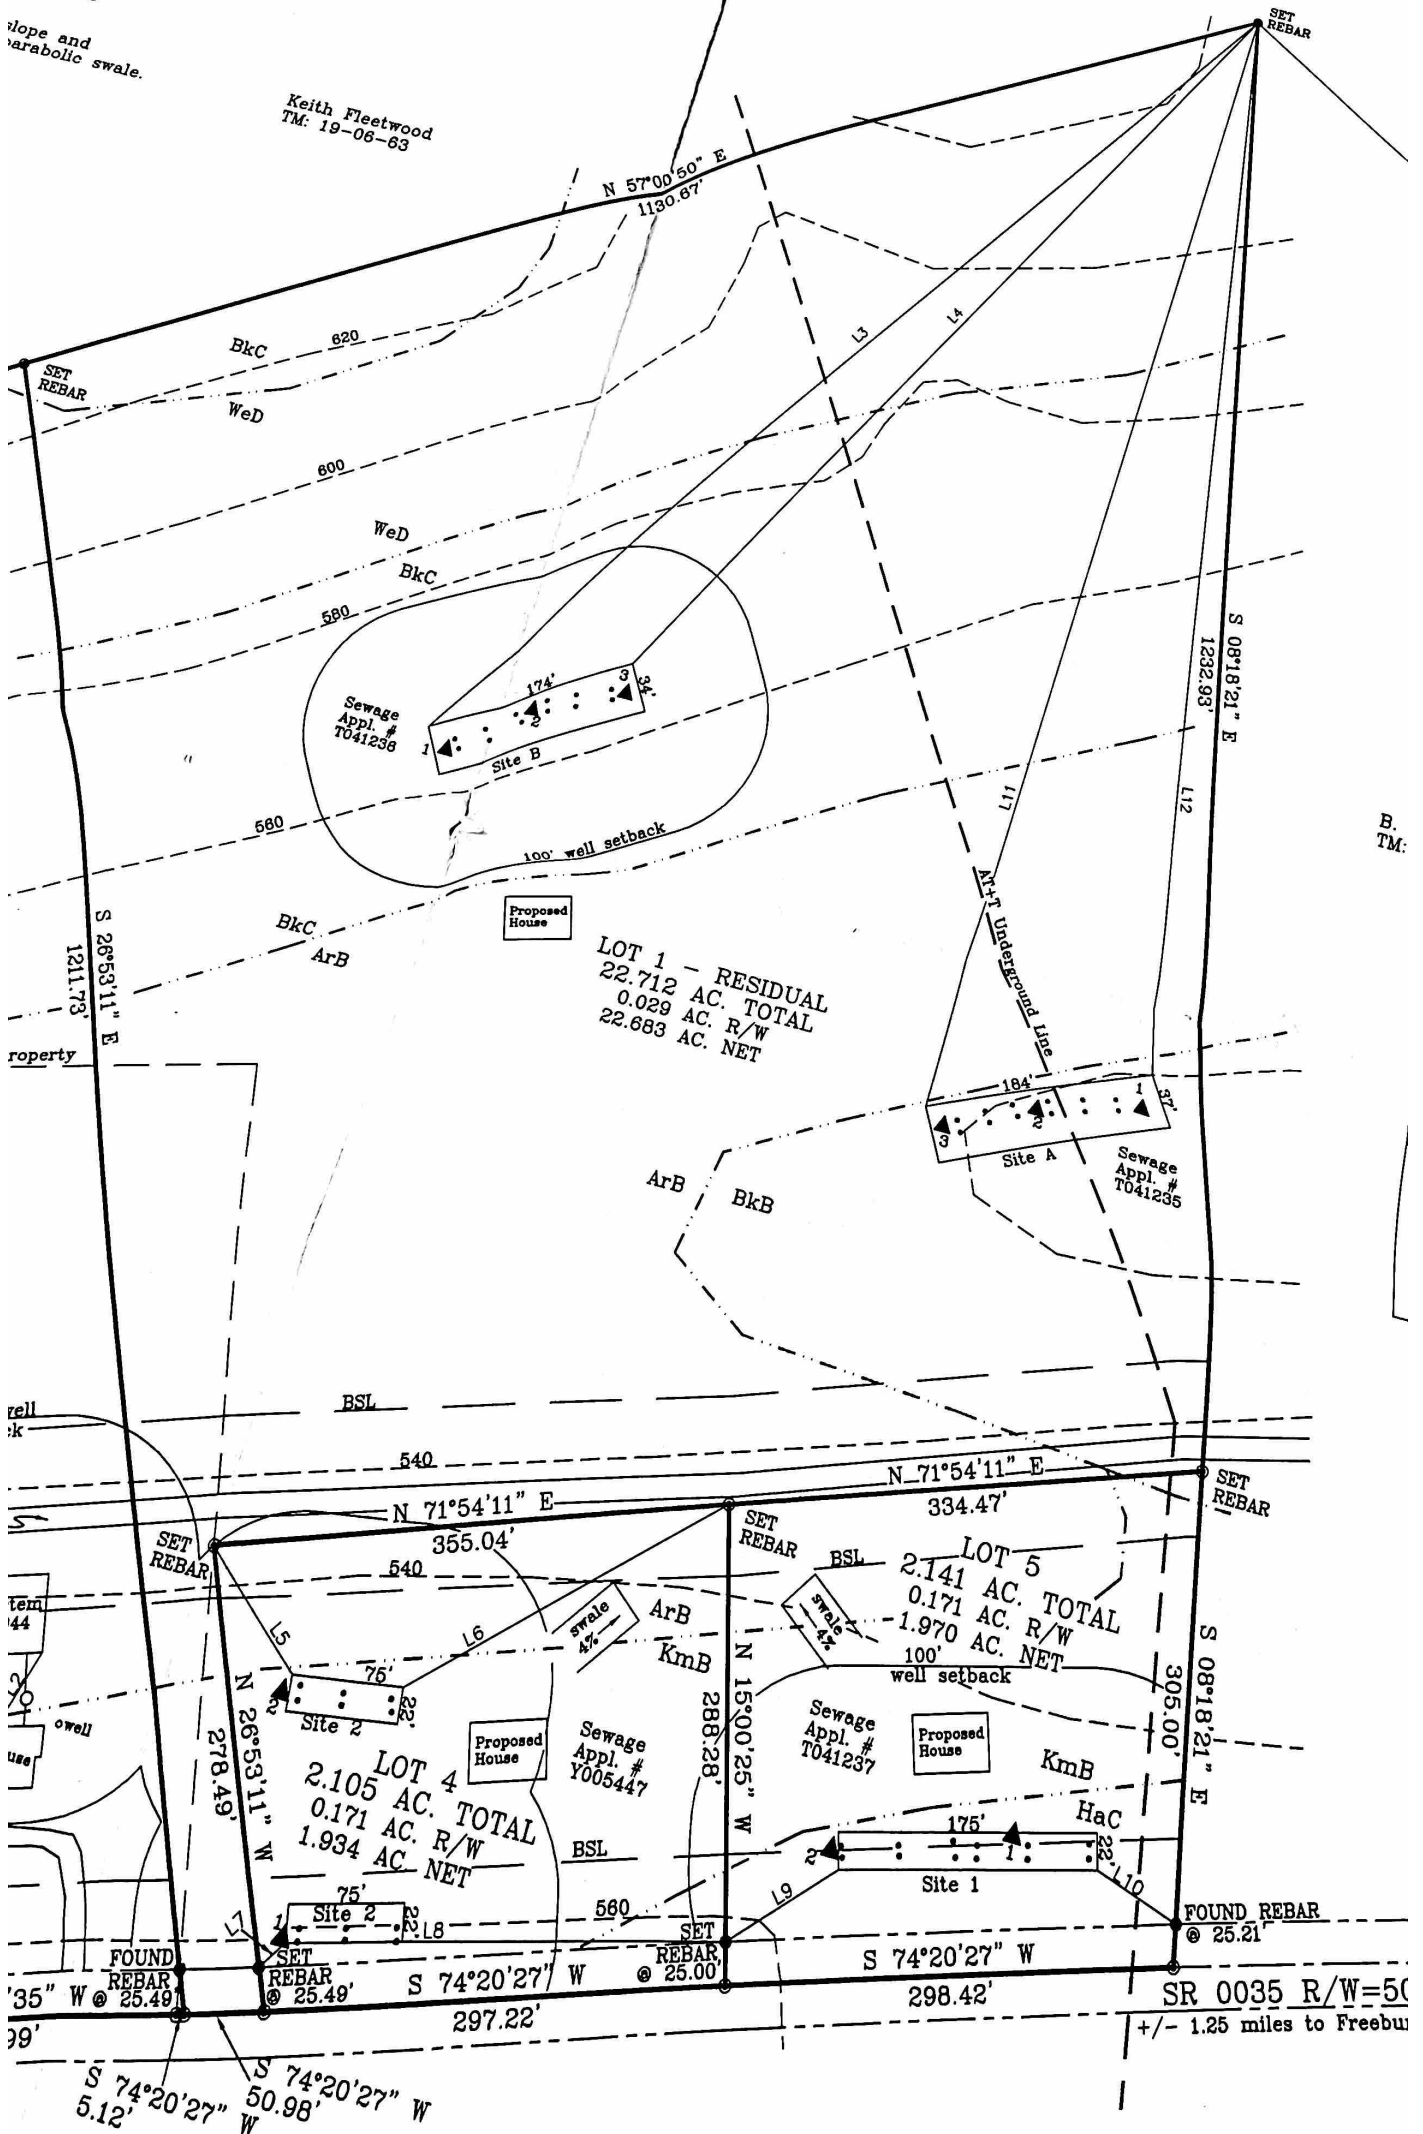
slope and
parabolic swale.

Keith Fleetwood
TM: 19-06-63

SET REBAR

N 57°00'50" E
1130.67'

SET REBAR

BkC
620
WeD

L3
L4

600

WeD
BkC
580

Sewage Appl. # T041236
174'
34'
1
2
3
Site B

560
100' well setback

S 08°18'21" E
1232.93'

L11
L12

B.
TM:

S 26°53'11" E
1211.73'

BkC
ArB

Proposed House

LOT 1 - RESIDUAL
22.712 AC. TOTAL
0.029 AC. R/W
22.683 AC. NET

AT+T Underground Line

roperty

184'
37'
3
2
1
Site A
Sewage Appl. # T041235

ArB
BkB

well
k

BSL

540

N 71°54'11" E
334.47'

SET REBAR

N 71°54'11" E
355.04'

SET REBAR

SET REBAR

BSL
LOT 5
2.141 AC. TOTAL
0.171 AC. R/W
1.970 AC. NET

540

tem
44

swale 4%
ArB
KmB

swale 4%

100' well setback

L5
L6

75'
2
22'
Site 2

N 26°53'11" W
278.49'

LOT 4
2.105 AC. TOTAL
0.171 AC. R/W
1.934 AC. NET

Proposed House

Sewage Appl. # Y005447

N 15°00'25" W
288.28'

Sewage Appl. # T041237

Proposed House

KmB
HaC

S 08°18'21" E
305.00'

owell
use

BSL

175'
22'
2
1
Site 1

75'
Site 2
22'
1
L7
L8

560

L9
L10

FOUND REBAR @ 25.21'

FOUND REBAR
'35" W @ 25.49'

SET REBAR @ 25.49'

S 74°20'27" W
297.22'

SET REBAR @ 25.00'

S 74°20'27" W
298.42'

SR 0035 R/W=50
+/- 1.25 miles to Freebur

99'

S 74°20'27" W
5.12'

S 74°20'27" W
50.98'